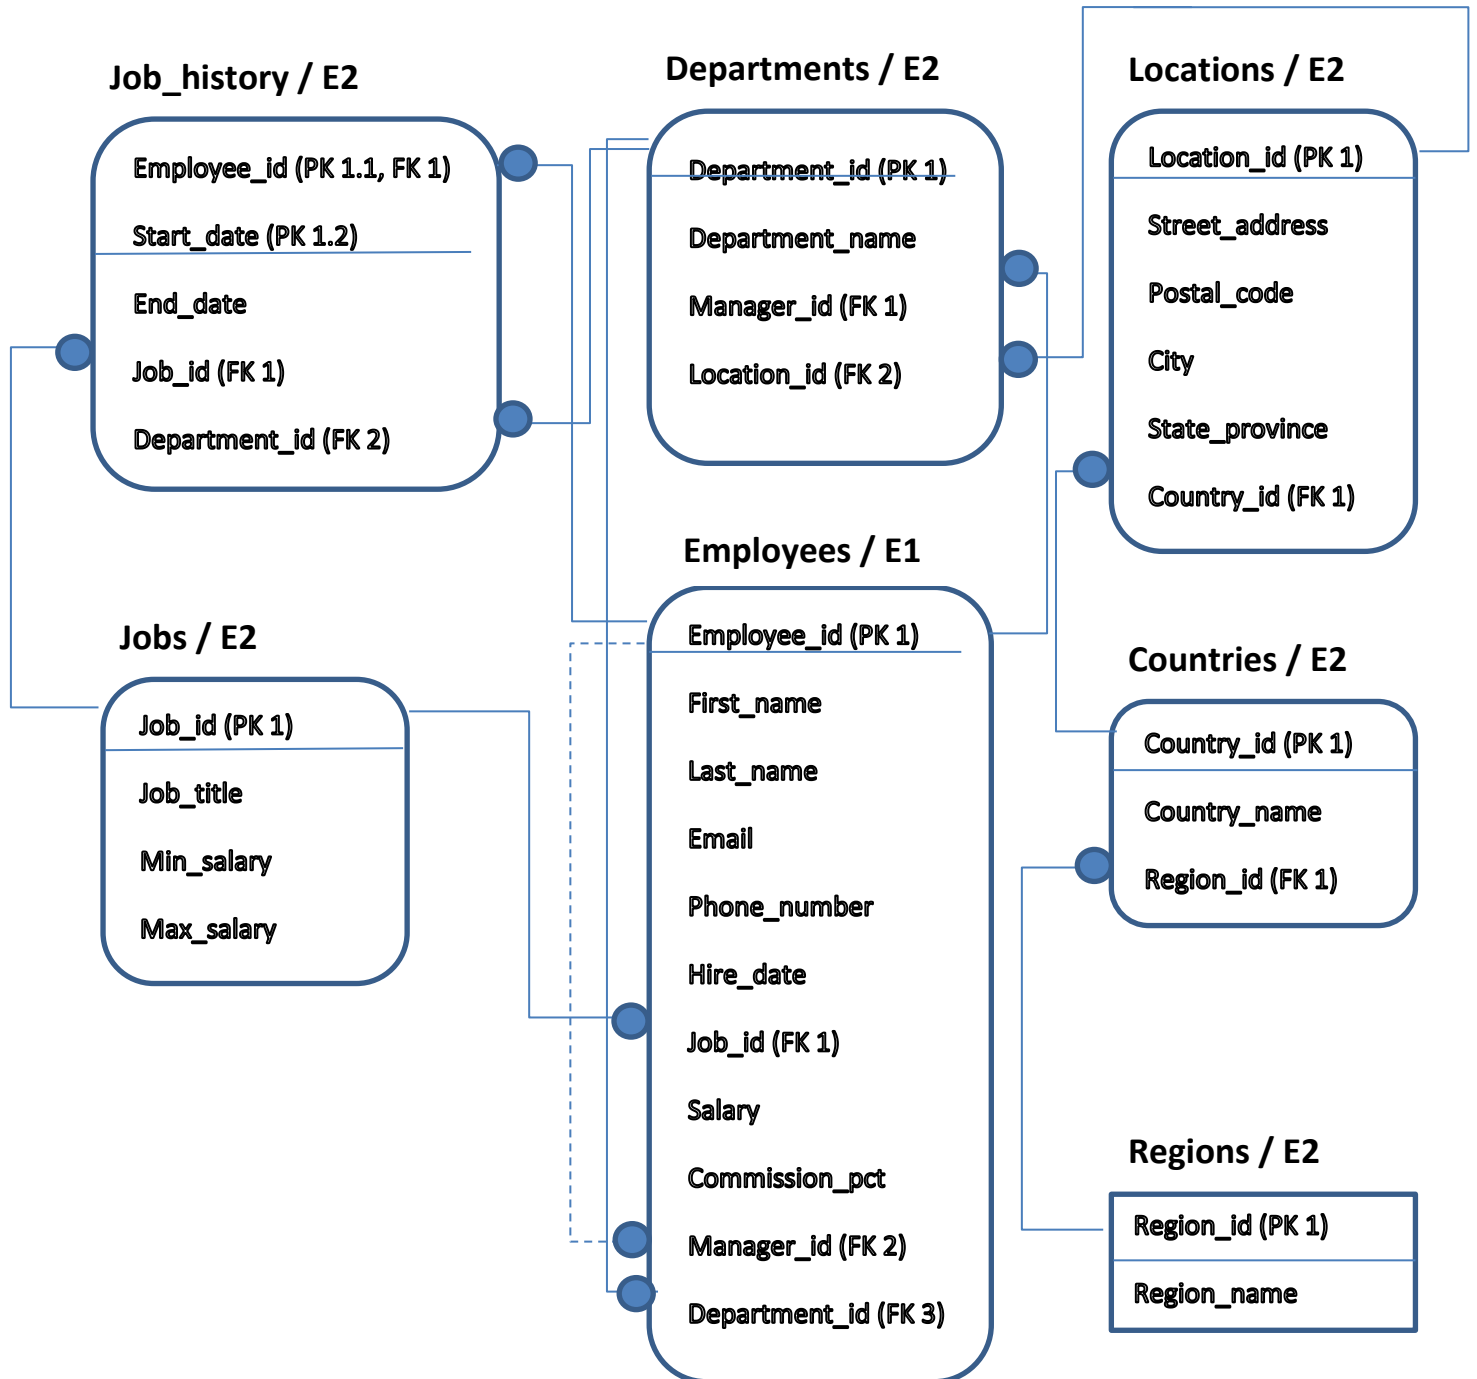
Job_history / E2

Employee_id (PK 1.1, FK 1)
Start_date (PK 1.2)
End_date
Job_id (FK 1)
Department_id (FK 2)

Departments / E2

Department_id (PK 1)
Department_name
Manager_id (FK 1)
Location_id (FK 2)

Locations / E2

Location_id (PK 1)
Street_address
Postal_code
City
State_province
Country_id (FK 1)

Employees / E1

Employee_id (PK 1)
First_name
Last_name
Email
Phone_number
Hire_date
Job_id (FK 1)
Salary
Commission_pct
Manager_id (FK 2)
Department_id (FK 3)

Jobs / E2

Job_id (PK 1)
Job_title
Min_salary
Max_salary

Countries / E2

Country_id (PK 1)
Country_name
Region_id (FK 1)

Regions / E2

Region_id (PK 1)
Region_name